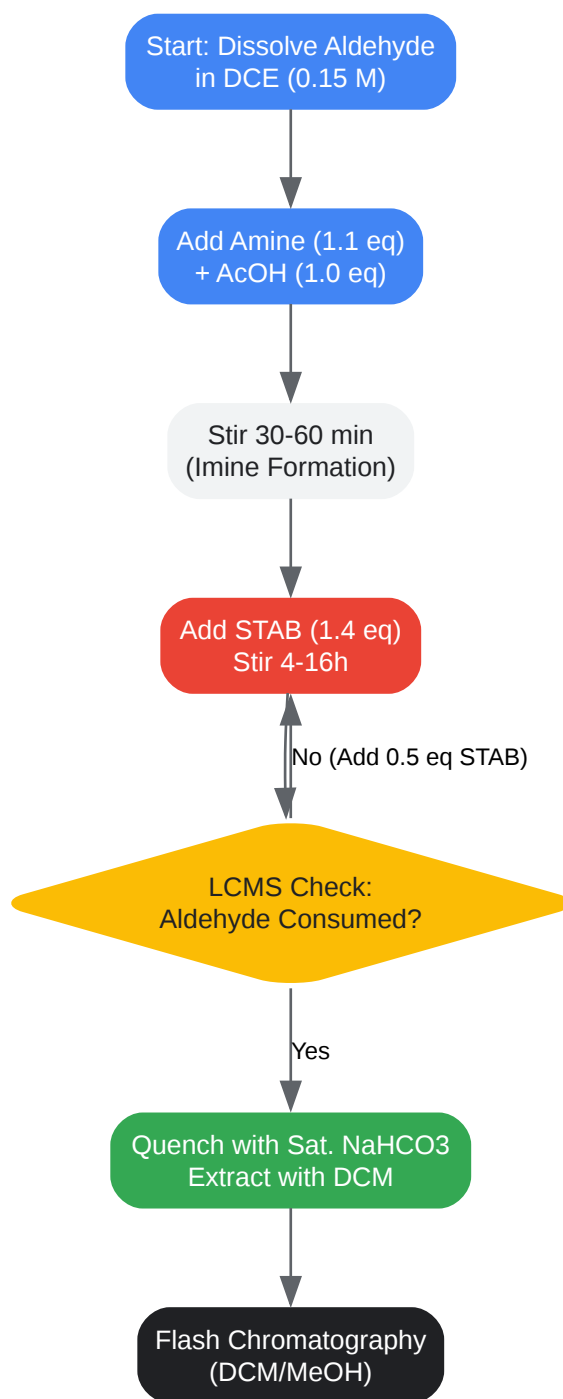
Start: Dissolve Aldehyde in DCE (0.15 M)

Add Amine (1.1 eq) + AcOH (1.0 eq)

Stir 30-60 min (Imine Formation)

Add STAB (1.4 eq) Stir 4-16h

No (Add 0.5 eq STAB)

LCMS Check: Aldehyde Consumed?

Yes

Quench with Sat. NaHCO3 Extract with DCM

Flash Chromatography (DCM/MeOH)